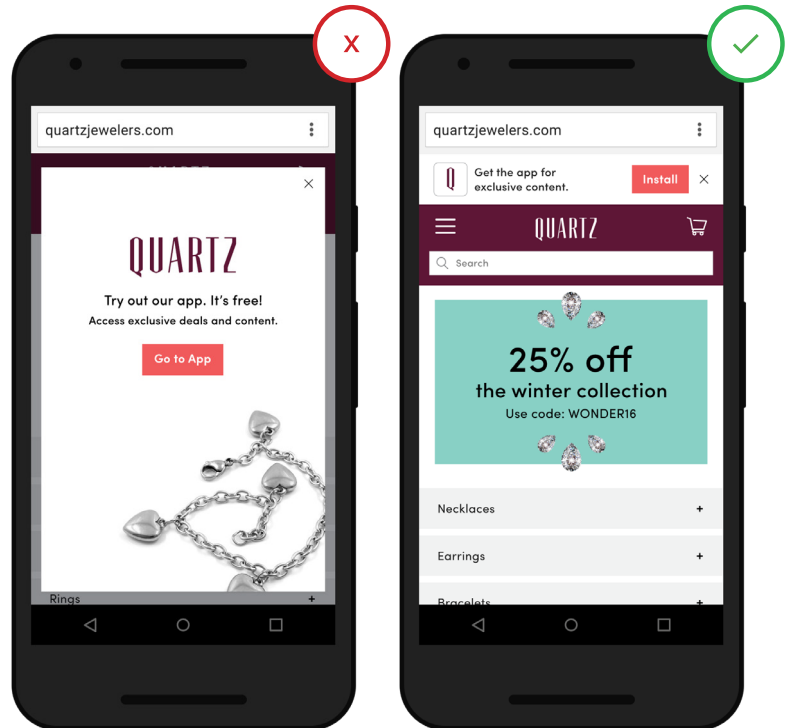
X

quartzjewelers.com

QUARTZ

Try out our app. It's free!
Access exclusive deals and content.

Go to App

Rings +

quartzjewelers.com

Q Get the app for exclusive content.

Install

QUARTZ

Search

25% off
the winter collection
Use code: WONDER16

Necklaces +

Earrings +

Bracelets +